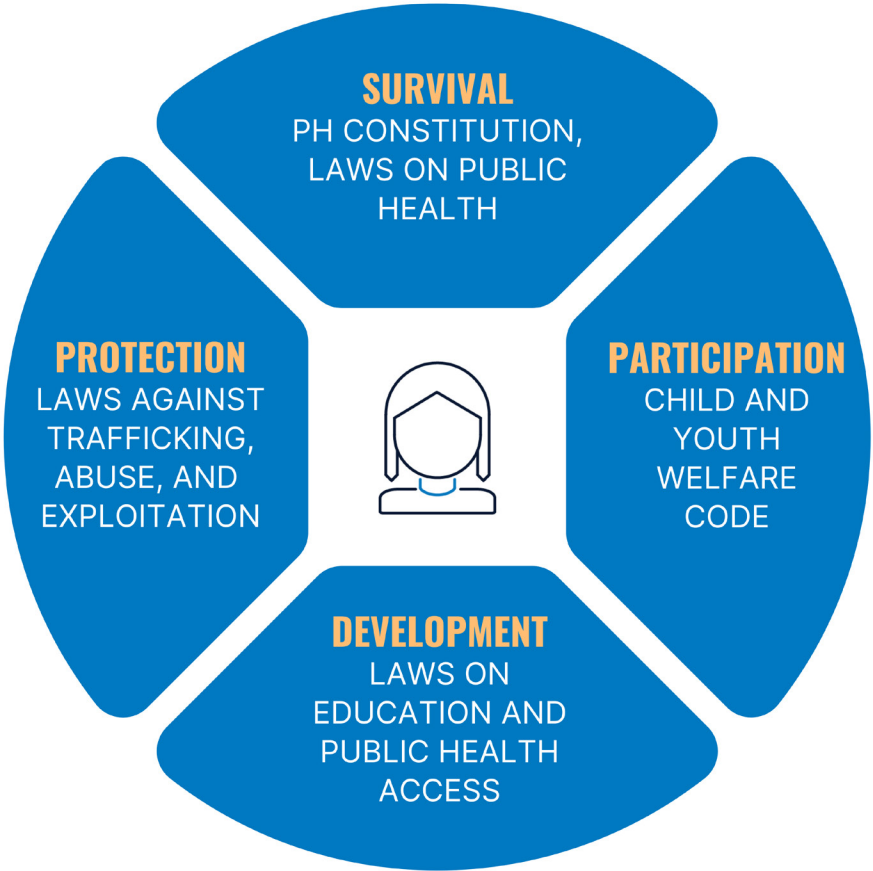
SURVIVAL
PH CONSTITUTION, LAWS ON PUBLIC HEALTH

PROTECTION
LAWS AGAINST TRAFFICKING, ABUSE, AND EXPLOITATION

PARTICIPATION
CHILD AND YOUTH WELFARE CODE

DEVELOPMENT
LAWS ON EDUCATION AND PUBLIC HEALTH ACCESS